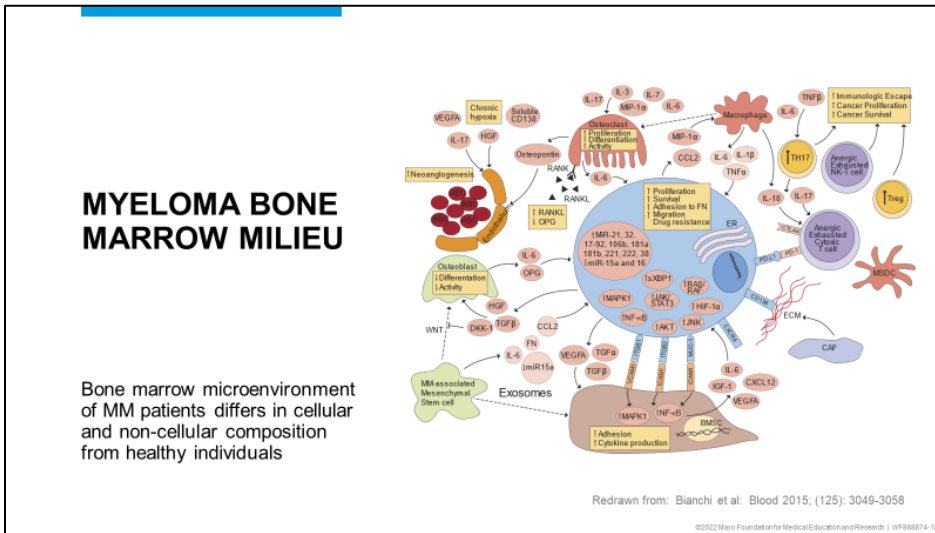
MYELOMA BONE MARROW MILIEU

Bone marrow microenvironment of MM patients differs in cellular and non-cellular composition from healthy individuals

VEGFA
Chronic hypoxia
Soluble CD138
IL-17
HGF
↑Neoangiogenesis
Endothelial cell
IL-17
IL-3
MIP-1α
IL-7
IL-6
Osteoclast
↑Proliferation
↑Differentiation
↑Activity
Osteopontin
RANK
RANKL
↑RANKL
↓OPG
Macrophage
MIP-1α
CCL2
IL-6
IL-1β
TNFα
IL-6
TNFβ
TH17
↑Immunologic Escape
↑Cancer Proliferation
↑Cancer Survival
Anergic Exhausted NK-T cell
Treg
IL-10
IL-17
Anergic Exhausted Cytoxic T cell
MSDC
↑Proliferation
↑Survival
↑Adhesion to FN
↑Migration
↑Drug resistance
ER
↑MiR-21, 32, 17-92, 106b, 181a 181b, 221, 222, 38
↓miR-15a and 16
↑sXBP1
↑MAPK1
↑RAS/RAF
↑JAK/STAT3
↑HIF-1α
↑NF-κB
↑AKT
↑JNK
Osteoblast
↓Differentiation
↓Activity
IL-6
OPG
HGF
TGFβ
DKK-1
WNT
CCL2
FN
IL-6
↓miR15a
VEGFA
TGFα
TGFβ
MM-associated Mesenchymal Stem cell
Exosomes
ECM
CAF
IL-6
IGF-1
CXCL12
VEGFA
↑MAPK1
↑NF-κB
BMSC
↑Adhesion
↑Cytokine production

Redrawn from: Bianchi et al: Blood 2015; (125): 3049-3058

©2022 Mayo Foundation for Medical Education and Research | WF888874-1